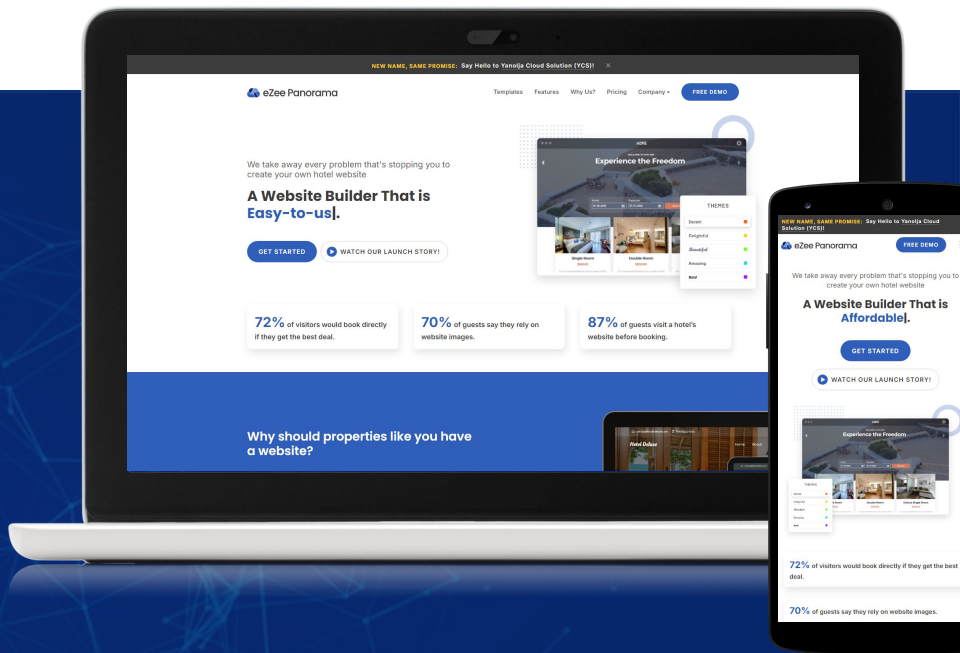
NEW NAME, SAME PROMISE: Say Hello to Yanolja Cloud Solution (YCS)! ×

eZee Panorama

Templates Features Why Us? Pricing Company FREE DEMO

We take away every problem that's stopping you to create your own hotel website

A Website Builder That is Easy-to-us|.

GET STARTED

WATCH OUR LAUNCH STORY!

HOME

Experience the Freedom

Single Room

Double Room

THEMES

Decent

Delightful

Beautiful

Amazing

Bold

72% of visitors would book directly if they get the best deal.

70% of guests say they rely on website images.

87% of guests visit a hotel's website before booking.

Why should properties like you have a website?

Hotel Deluxe

Home About

NEW NAME, SAME PROMISE: Say Hello to Yanolja Cloud Solution (YCS)!

eZee Panorama

FREE DEMO

We take away every problem that's stopping you to create your own hotel website

A Website Builder That is Affordable|.

GET STARTED

WATCH OUR LAUNCH STORY!

Experience the Freedom

THEMES

72% of visitors would book directly if they get the best deal.

70% of guests say they rely on website images.